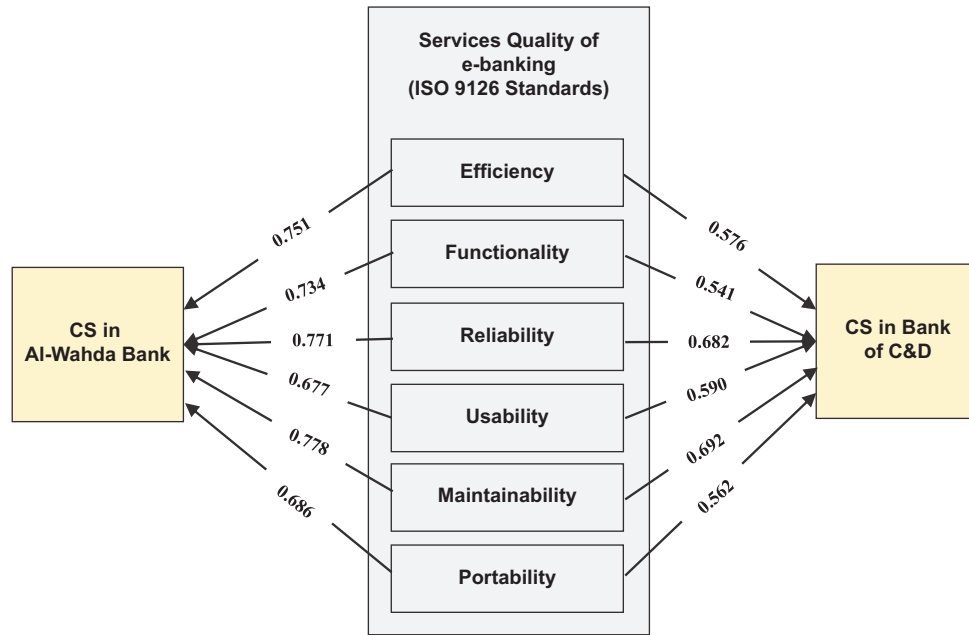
Services Quality of e-banking (ISO 9126 Standards)

CS in Al-Wahda Bank

Efficiency

Functionality

Reliability

Usability

Maintainability

Portability

CS in Bank of C&D

0.751
0.734
0.771
0.677
0.778
0.686

0.576
0.541
0.682
0.590
0.692
0.562